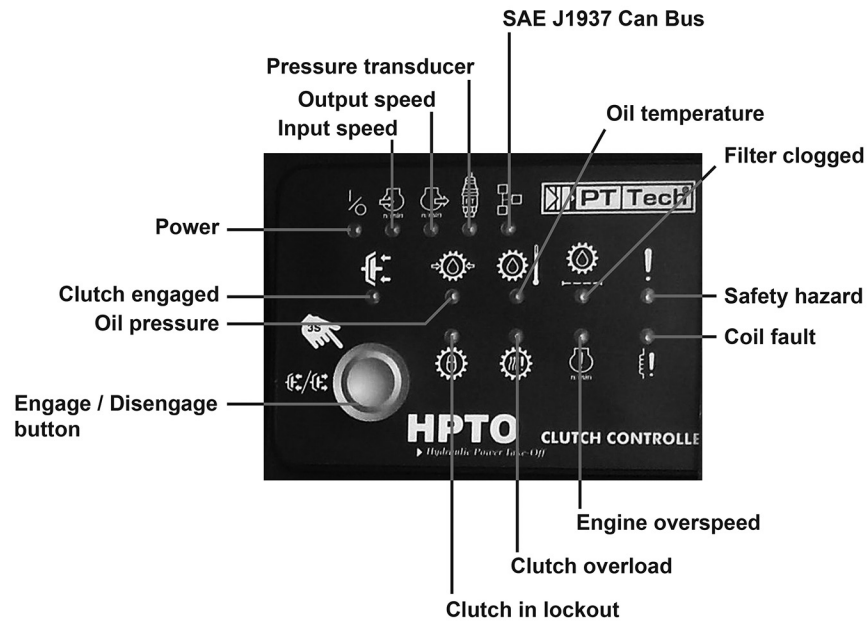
SAE J1937 Can Bus

Pressure transducer

Output speed

Oil temperature

Input speed

Filter clogged

PT Tech

Power

Clutch engaged

Safety hazard

Oil pressure

Coil fault

3S

Engage / Disengage button

HPTO

CLUTCH CONTROLLE

▶ Hydraulic Power Take-Off

Engine overspeed

Clutch overload

Clutch in lockout